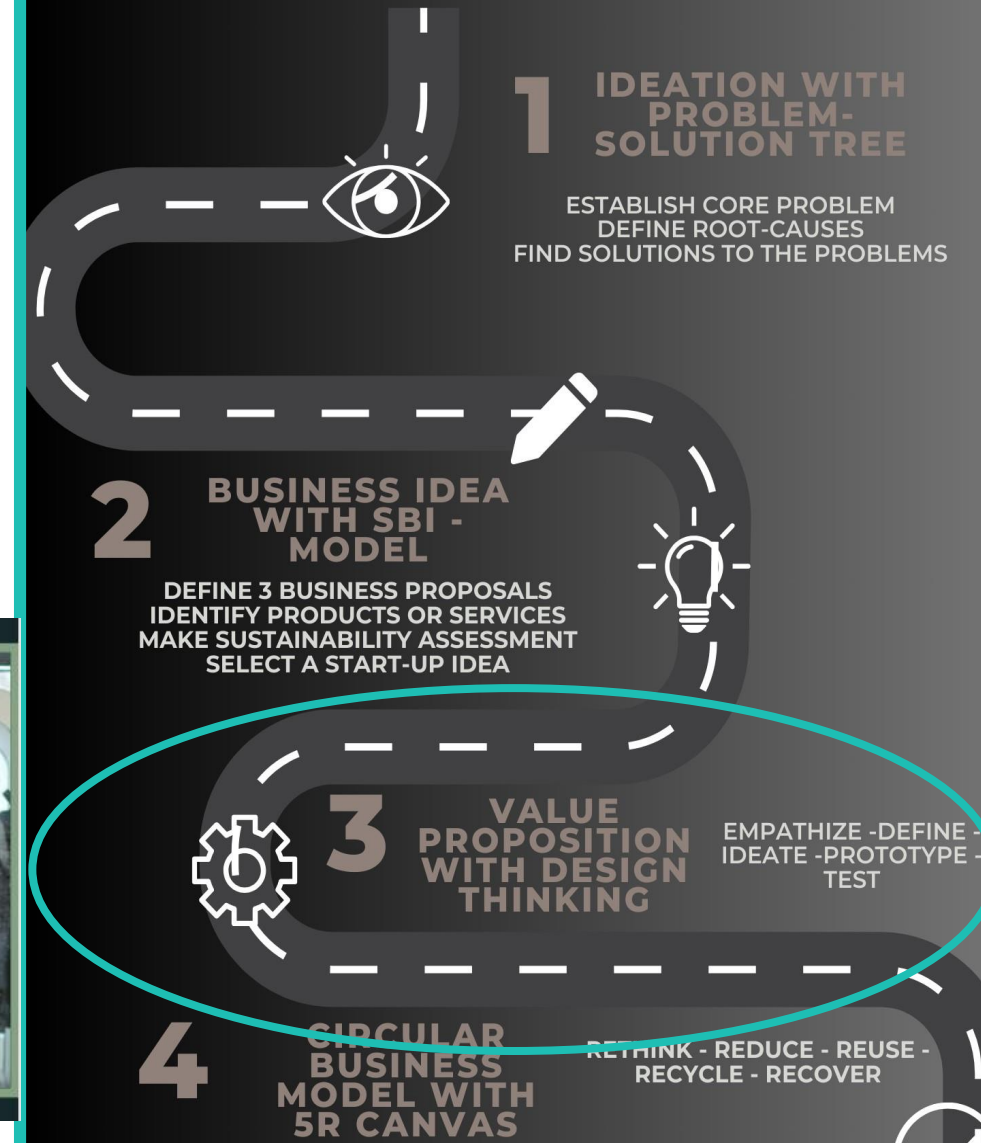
1 IDEATION WITH PROBLEM-SOLUTION TREE

ESTABLISH CORE PROBLEM
DEFINE ROOT-CAUSES
FIND SOLUTIONS TO THE PROBLEMS

2 BUSINESS IDEA WITH SBI - MODEL

DEFINE 3 BUSINESS PROPOSALS
IDENTIFY PRODUCTS OR SERVICES
MAKE SUSTAINABILITY ASSESSMENT
SELECT A START-UP IDEA

3 VALUE PROPOSITION WITH DESIGN THINKING

EMPATHIZE -DEFINE - IDEATE -PROTOTYPE - TEST

4 CIRCULAR BUSINESS MODEL WITH 5R CANVAS

RETHINK - REDUCE - REUSE - RECYCLE - RECOVER